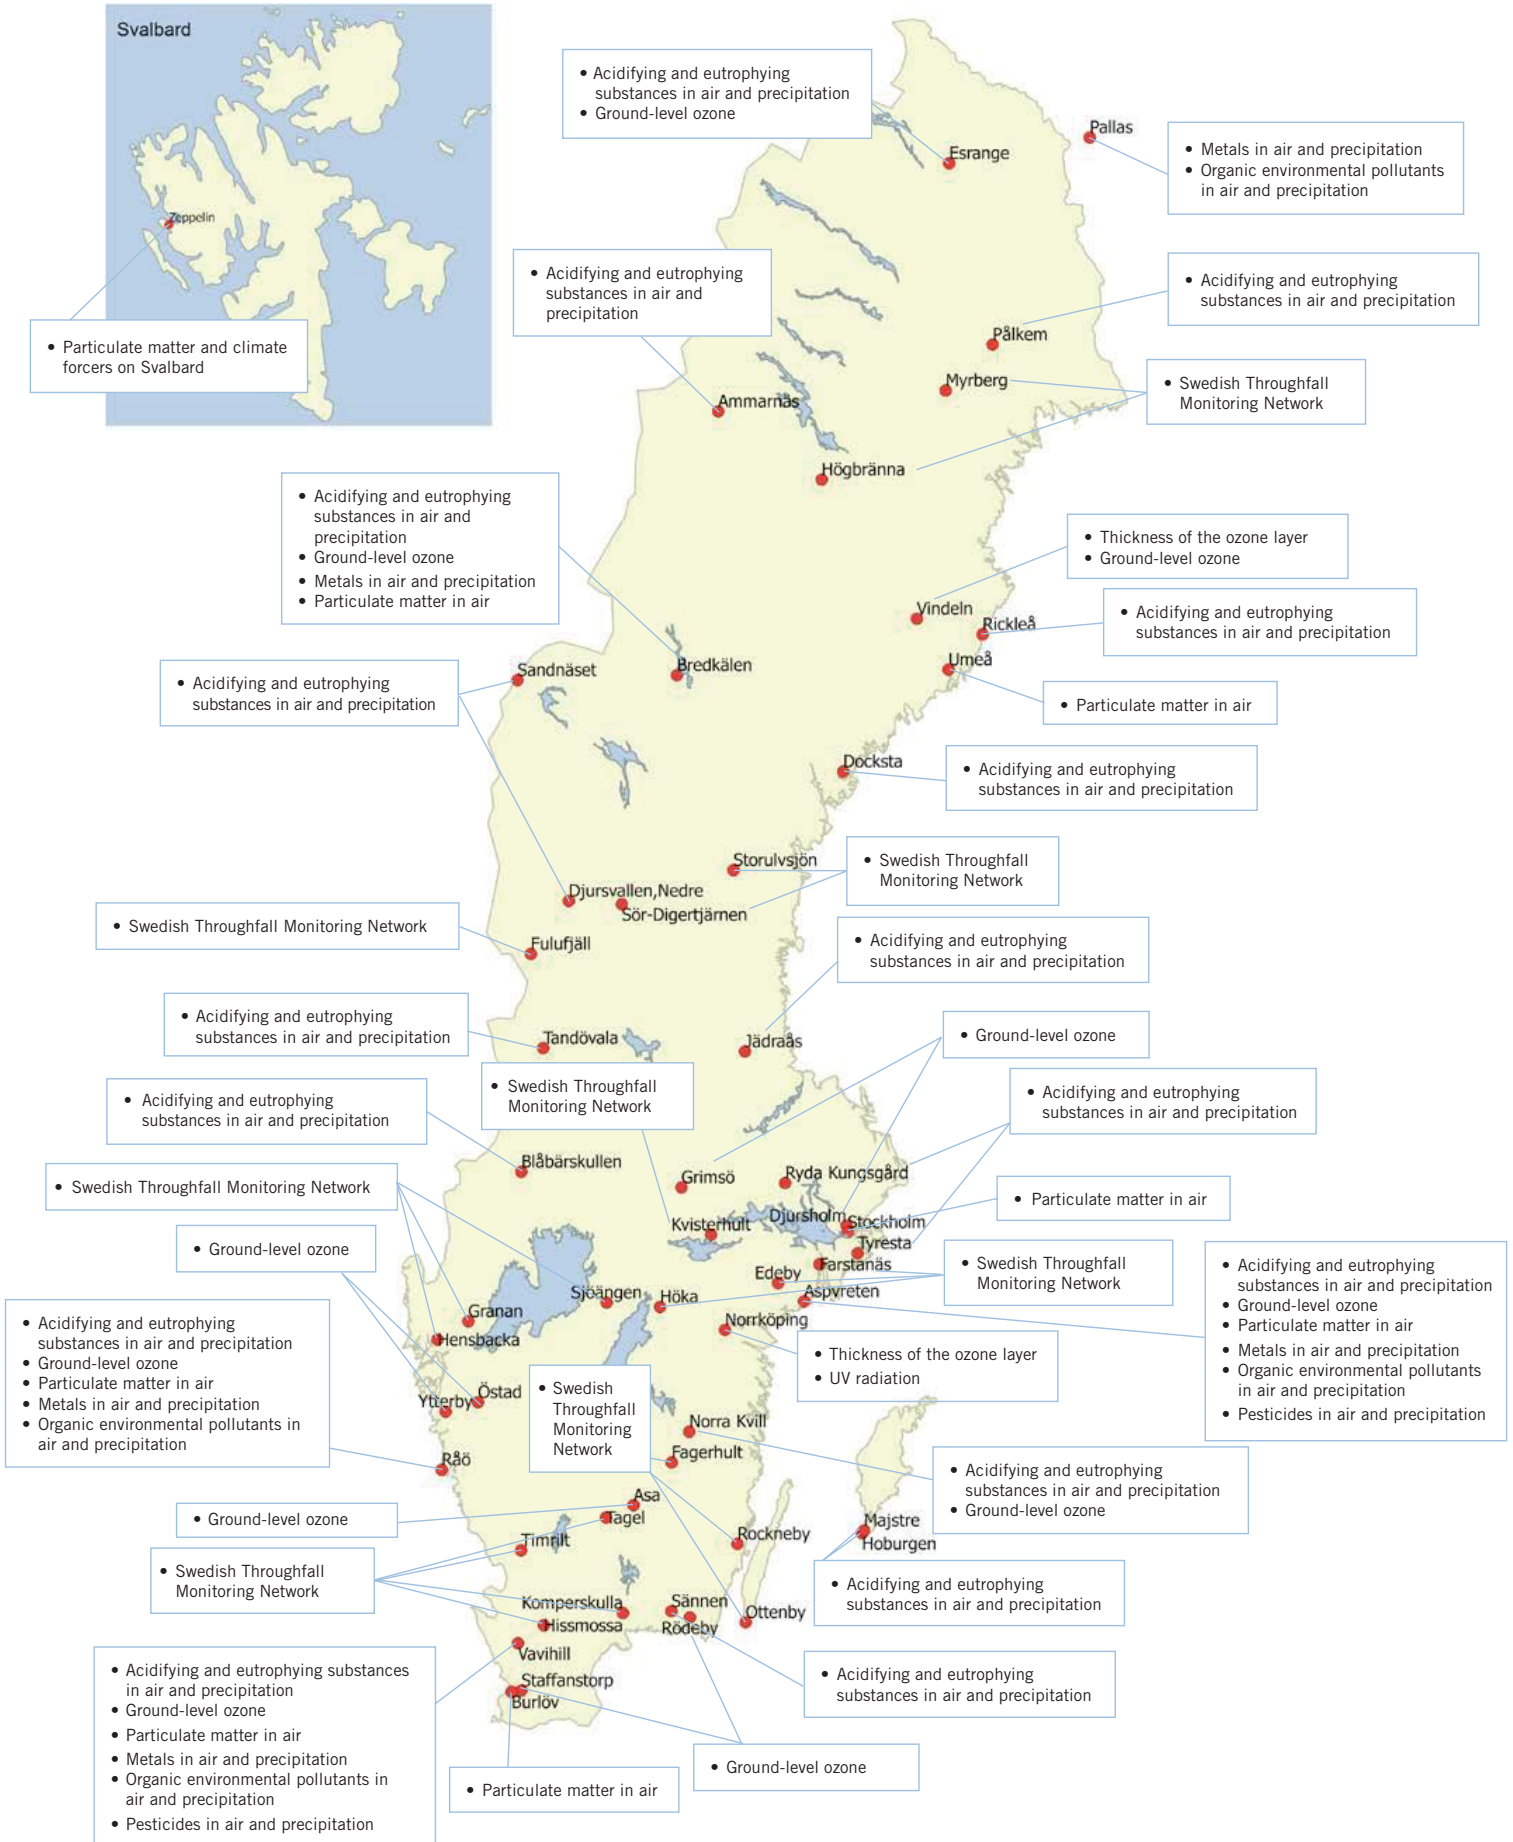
Svalbard

Zeppelin

• Particulate matter and climate forcers on Svalbard

• Acidifying and eutrophying substances in air and precipitation
• Ground-level ozone

Esrange

Pallas

• Metals in air and precipitation
• Organic environmental pollutants in air and precipitation

• Acidifying and eutrophying substances in air and precipitation

• Acidifying and eutrophying substances in air and precipitation

Pålkem

Myrberg

• Swedish Throughfall Monitoring Network

Ammarnäs

Högbränna

• Acidifying and eutrophying substances in air and precipitation
• Ground-level ozone
• Metals in air and precipitation
• Particulate matter in air

• Thickness of the ozone layer
• Ground-level ozone

Vindeln

Rickleå

• Acidifying and eutrophying substances in air and precipitation

Umeå

• Particulate matter in air

• Acidifying and eutrophying substances in air and precipitation

Sandnäset

Bredkälen

Docksta

• Acidifying and eutrophying substances in air and precipitation

Storulvsjön

• Swedish Throughfall Monitoring Network

Djursvallen,Nedre

Sör-Digertjärnen

• Swedish Throughfall Monitoring Network

Fulufjäll

• Acidifying and eutrophying substances in air and precipitation

• Acidifying and eutrophying substances in air and precipitation

Tandövala

Jädraås

• Ground-level ozone

• Swedish Throughfall Monitoring Network

• Acidifying and eutrophying substances in air and precipitation

• Acidifying and eutrophying substances in air and precipitation

Blåbärskullen

Grimsö

Ryda Kungsgård

• Swedish Throughfall Monitoring Network

• Particulate matter in air

Kvisterhult

Djursholm

Stockholm

Tyresta

• Ground-level ozone

Farstanäs

Edeby

• Swedish Throughfall Monitoring Network

• Acidifying and eutrophying substances in air and precipitation
• Ground-level ozone
• Particulate matter in air
• Metals in air and precipitation
• Organic environmental pollutants in air and precipitation
• Pesticides in air and precipitation

Sjöängen

Höka

Aspvreten

Granan

• Acidifying and eutrophying substances in air and precipitation
• Ground-level ozone
• Particulate matter in air
• Metals in air and precipitation
• Organic environmental pollutants in air and precipitation

Hensbacka

Norrköping

• Thickness of the ozone layer
• UV radiation

Ytterby

Östad

• Swedish Throughfall Monitoring Network

Norra Kvill

Fagerhult

Råö

• Acidifying and eutrophying substances in air and precipitation
• Ground-level ozone

Asa

• Ground-level ozone

Tagel

Majstre

Hoburgen

Timrilt

Rockneby

• Swedish Throughfall Monitoring Network

• Acidifying and eutrophying substances in air and precipitation

Komperskulla

Sännen

Ottenby

Hissmossa

Rödeby

Vavihill

• Acidifying and eutrophying substances in air and precipitation

• Acidifying and eutrophying substances in air and precipitation
• Ground-level ozone
• Particulate matter in air
• Metals in air and precipitation
• Organic environmental pollutants in air and precipitation
• Pesticides in air and precipitation

Staffanstorp

Burlöv

• Ground-level ozone

• Particulate matter in air